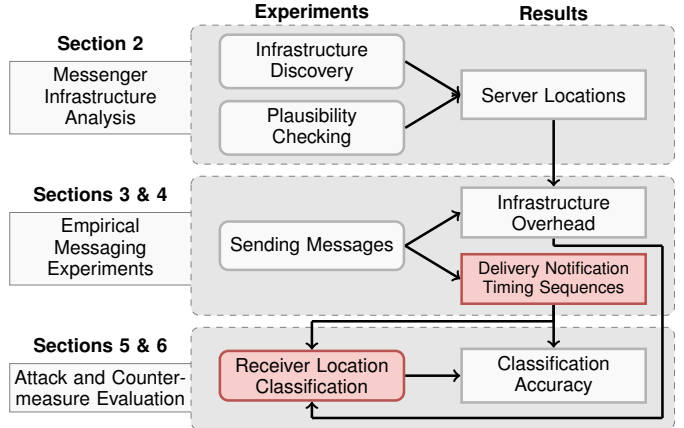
Experiments

Results

Section 2

Messenger Infrastructure Analysis

Infrastructure Discovery

Plausibility Checking

Server Locations

Sections 3 & 4

Empirical Messaging Experiments

Sending Messages

Infrastructure Overhead

Delivery Notification Timing Sequences

Sections 5 & 6

Attack and Countermeasure Evaluation

Receiver Location Classification

Classification Accuracy